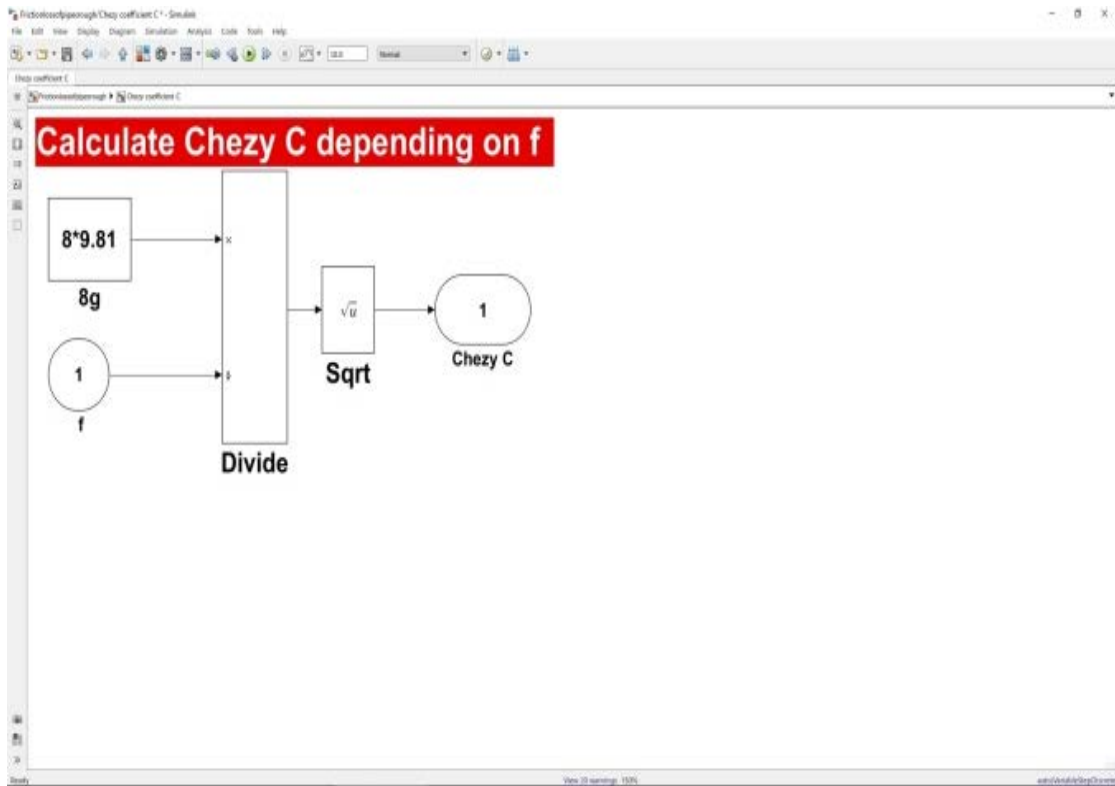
Frictionlossofpiperough/Chezy coefficient C * - Simulink
File Edit View Display Diagram Simulation Analysis Code Tools Help
10.0 Normal
Chezy coefficient C
Frictionlossofpiperough ▶ Chezy coefficient C

Calculate Chezy C depending on f

8*9.81
8g
×
1
f
÷
Divide
$\sqrt{u}$
Sqrt
1
Chezy C

Ready
View 33 warnings 150%
auto(VariableStepDiscrete)